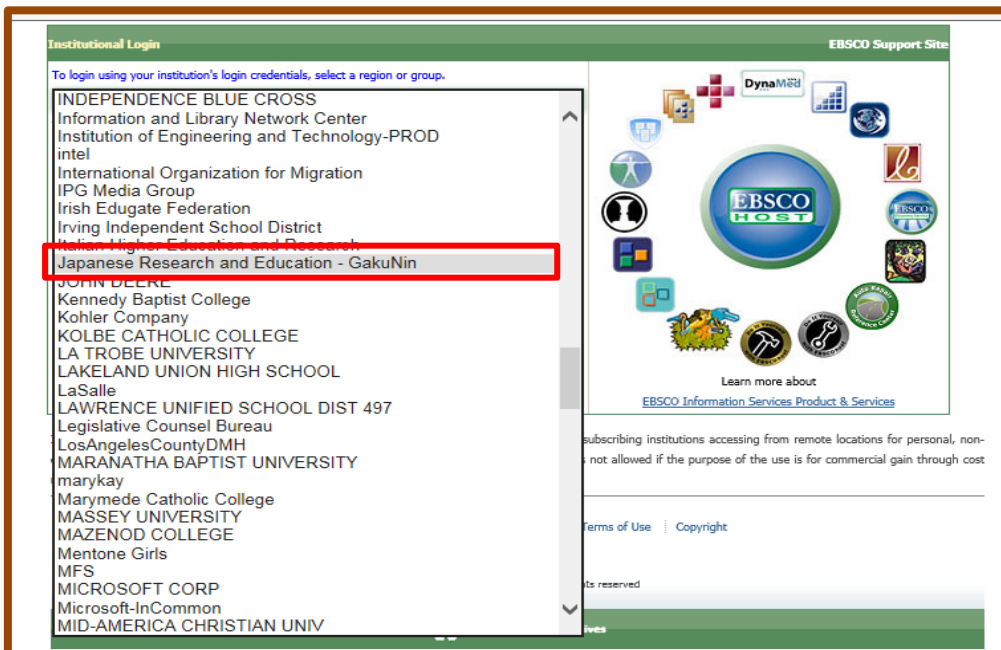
Institutional Login

EBSCO Support Site

To login using your institution's login credentials, select a region or group.

INDEPENDENCE BLUE CROSS
Information and Library Network Center
Institution of Engineering and Technology-PROD
intel
International Organization for Migration
IPG Media Group
Irish Edugate Federation
Irving Independent School District
Italian Higher Education and Research
Japanese Research and Education - GakuNin
JOHN DEERE
Kennedy Baptist College
Kohler Company
KOLBE CATHOLIC COLLEGE
LA TROBE UNIVERSITY
LAKELAND UNION HIGH SCHOOL
LaSalle
LAWRENCE UNIFIED SCHOOL DIST 497
Legislative Counsel Bureau
LosAngelesCountyDMH
MARANATHA BAPTIST UNIVERSITY
marykay
Marymede Catholic College
MASSEY UNIVERSITY
MAZENOD COLLEGE
Mentone Girls
MFS
MICROSOFT CORP
Microsoft-InCommon
MID-AMERICA CHRISTIAN UNIV

DynaMed

EBSCO HOST

Learn more about

EBSCO Information Services Product & Services

subscribing institutions accessing from remote locations for personal, non-

s not allowed if the purpose of the use is for commercial gain through cost

Terms of Use | Copyright

ts reserved

ives